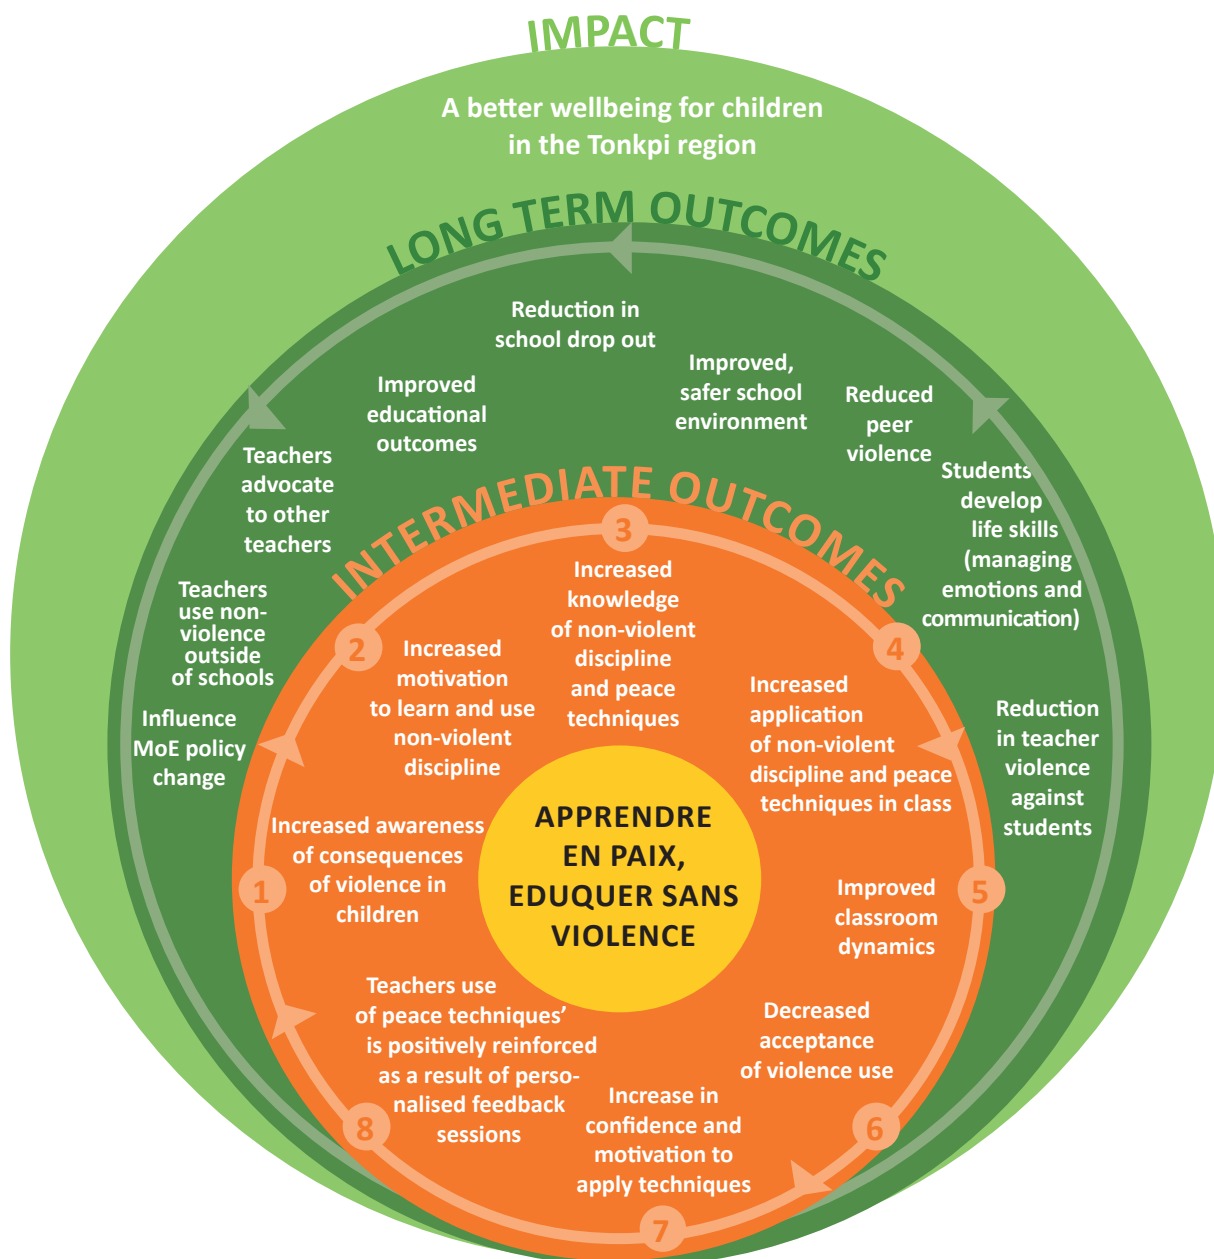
IMPACT

A better wellbeing for children in the Tonkpi region

LONG TERM OUTCOMES

Reduction in school drop out

Improved, safer school environment

Reduced peer violence

Students develop life skills (managing emotions and communication)

Reduction in teacher violence against students

Improved educational outcomes

Teachers advocate to other teachers

Teachers use non-violence outside of schools

Influence MoE policy change

INTERMEDIATE OUTCOMES

3

Increased knowledge of non-violent discipline and peace techniques

4

Increased application of non-violent discipline and peace techniques in class

5

Improved classroom dynamics

6

Decreased acceptance of violence use

7

Increase in confidence and motivation to apply techniques

8

Teachers use of peace techniques' is positively reinforced as a result of personalised feedback sessions

1

Increased awareness of consequences of violence in children

2

Increased motivation to learn and use non-violent discipline

APPRENDRE EN PAIX, EDUQUER SANS VIOLENCE